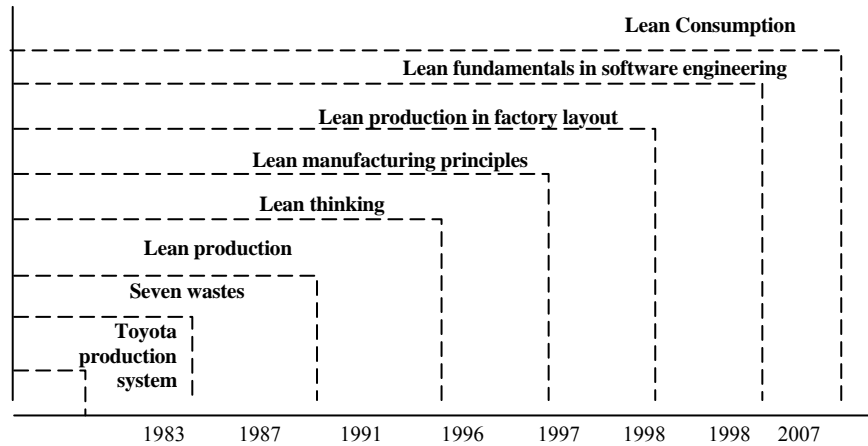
Lean Consumption

Lean fundamentals in software engineering

Lean production in factory layout

Lean manufacturing principles

Lean thinking

Lean production

Seven wastes

Toyota production system

1983 1987 1991 1996 1997 1998 1998 2007